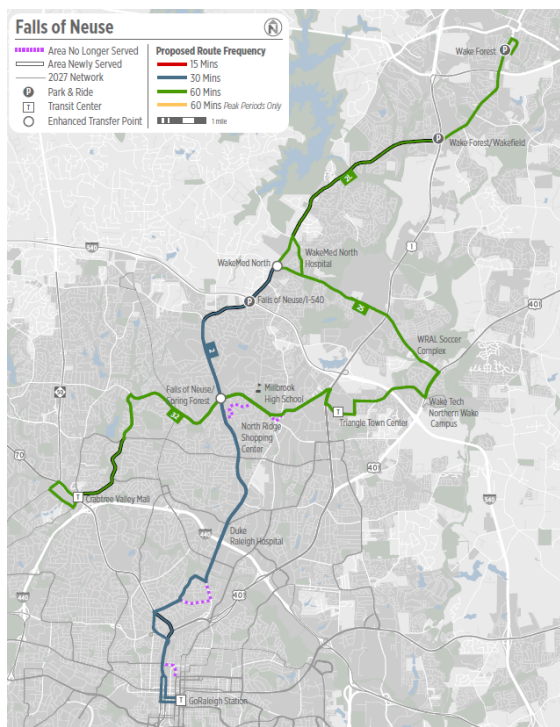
Falls of Neuse

N

Area No Longer Served
Area Newly Served
2027 Network
P Park & Ride
T Transit Center
Enhanced Transfer Point

Proposed Route Frequency
15 Mins
30 Mins
60 Mins
60 Mins Peak Periods Only
1 mile

Wake Forest
P
Wake Forest/Wakefield
2X
WakeMed North Hospital
WakeMed North
P Falls of Neuse/I-540
2X
WRAL Soccer Complex
2
Falls of Neuse/Spring Forest
Millbrook High School
2X
North Ridge Shopping Center
T Triangle Town Center
Wake Tech Northern Wake Campus
T Crabtree Valley Mall
Duke Raleigh Hospital
T GoRaleigh Station
540
1
540
70
401
440
401
540
440